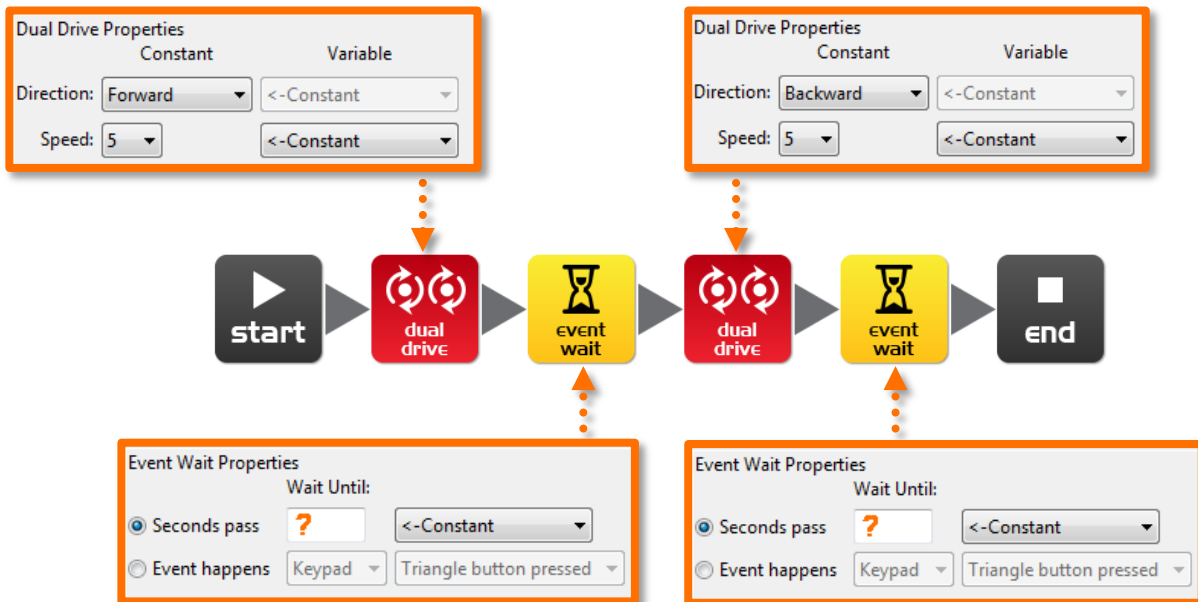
Dual Drive Properties
Constant Variable
Direction: Forward <-Constant
Speed: 5 <-Constant

Dual Drive Properties
Constant Variable
Direction: Backward <-Constant
Speed: 5 <-Constant

start
dual drive
event wait
dual drive
event wait
end

Event Wait Properties
Wait Until:
Seconds pass ? <-Constant
Event happens Keypad Triangle button pressed

Event Wait Properties
Wait Until:
Seconds pass ? <-Constant
Event happens Keypad Triangle button pressed